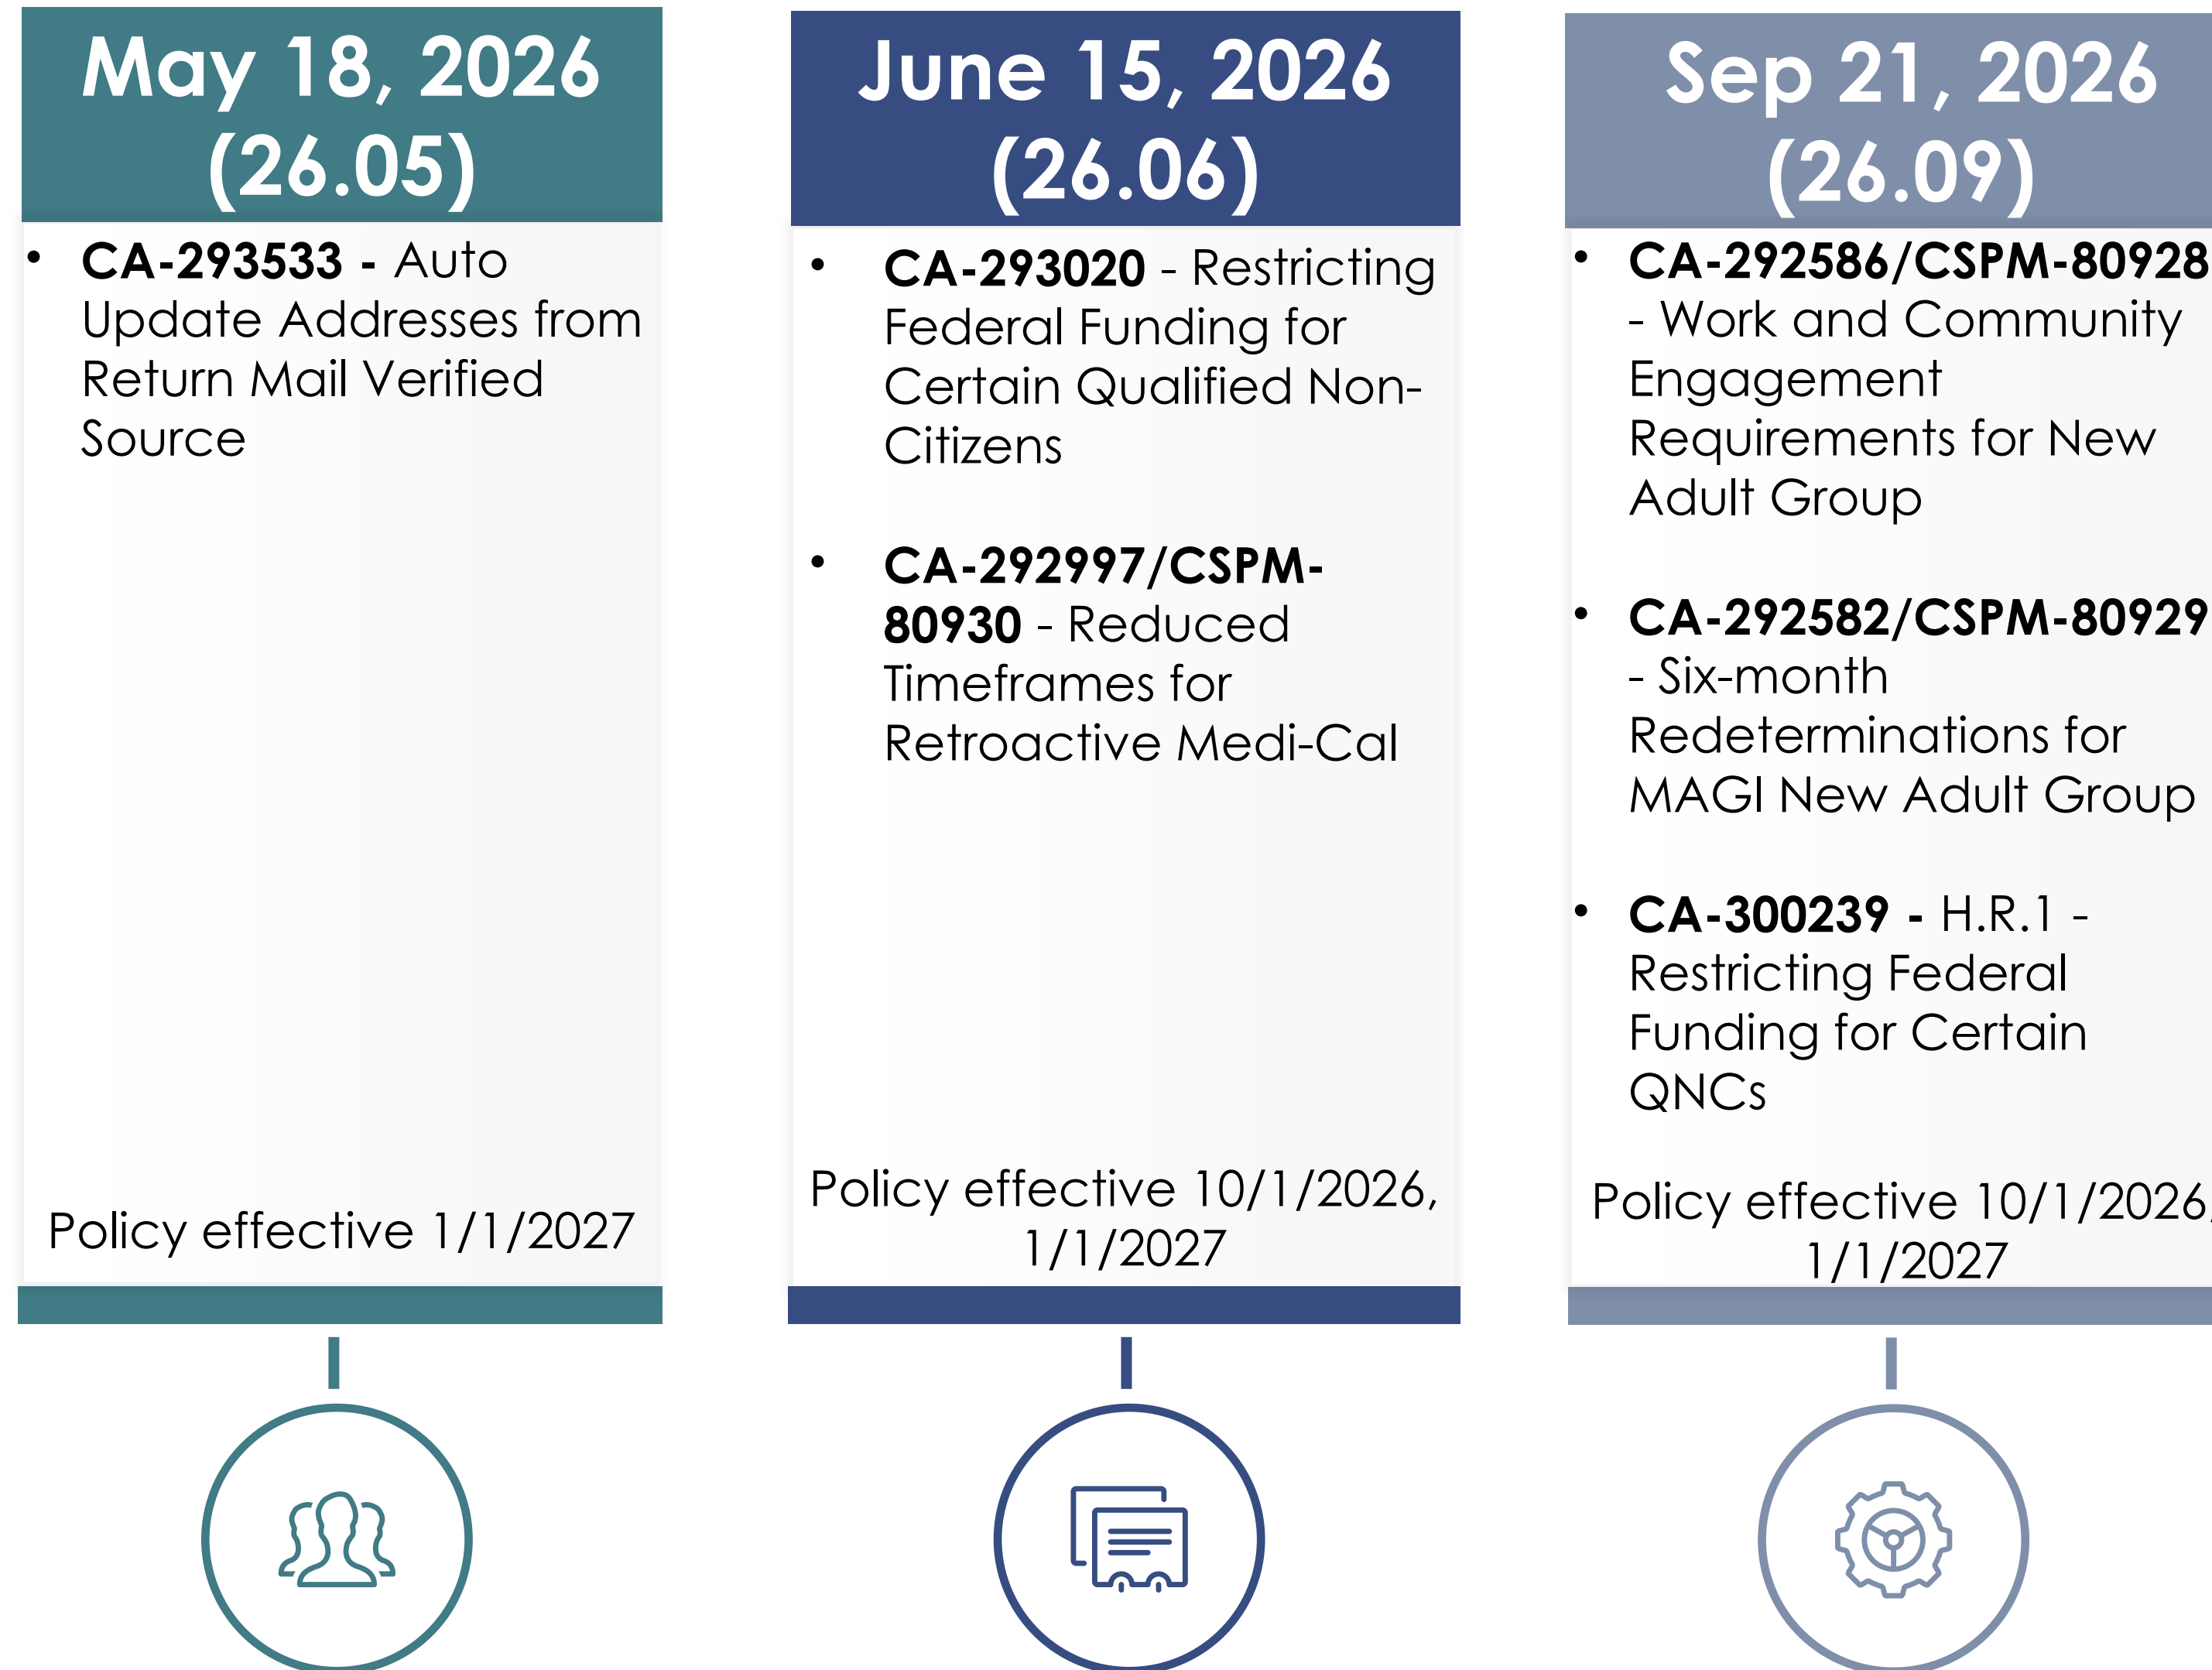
May 18, 2026 (26.05)

• **CA-293533 -** Auto Update Addresses from Return Mail Verified Source

Policy effective 1/1/2027

June 15, 2026 (26.06)

• **CA-293020** - Restricting Federal Funding for Certain Qualified Non-Citizens

• **CA-292997/CSPM-80930** - Reduced Timeframes for Retroactive Medi-Cal

Policy effective 10/1/2026, 1/1/2027

Sep 21, 2026 (26.09)

• **CA-292586/CSPM-80928** - Work and Community Engagement Requirements for New Adult Group

• **CA-292582/CSPM-80929** - Six-month Redeterminations for MAGI New Adult Group

• **CA-300239 -** H.R.1 - Restricting Federal Funding for Certain QNCs

Policy effective 10/1/2026, 1/1/2027